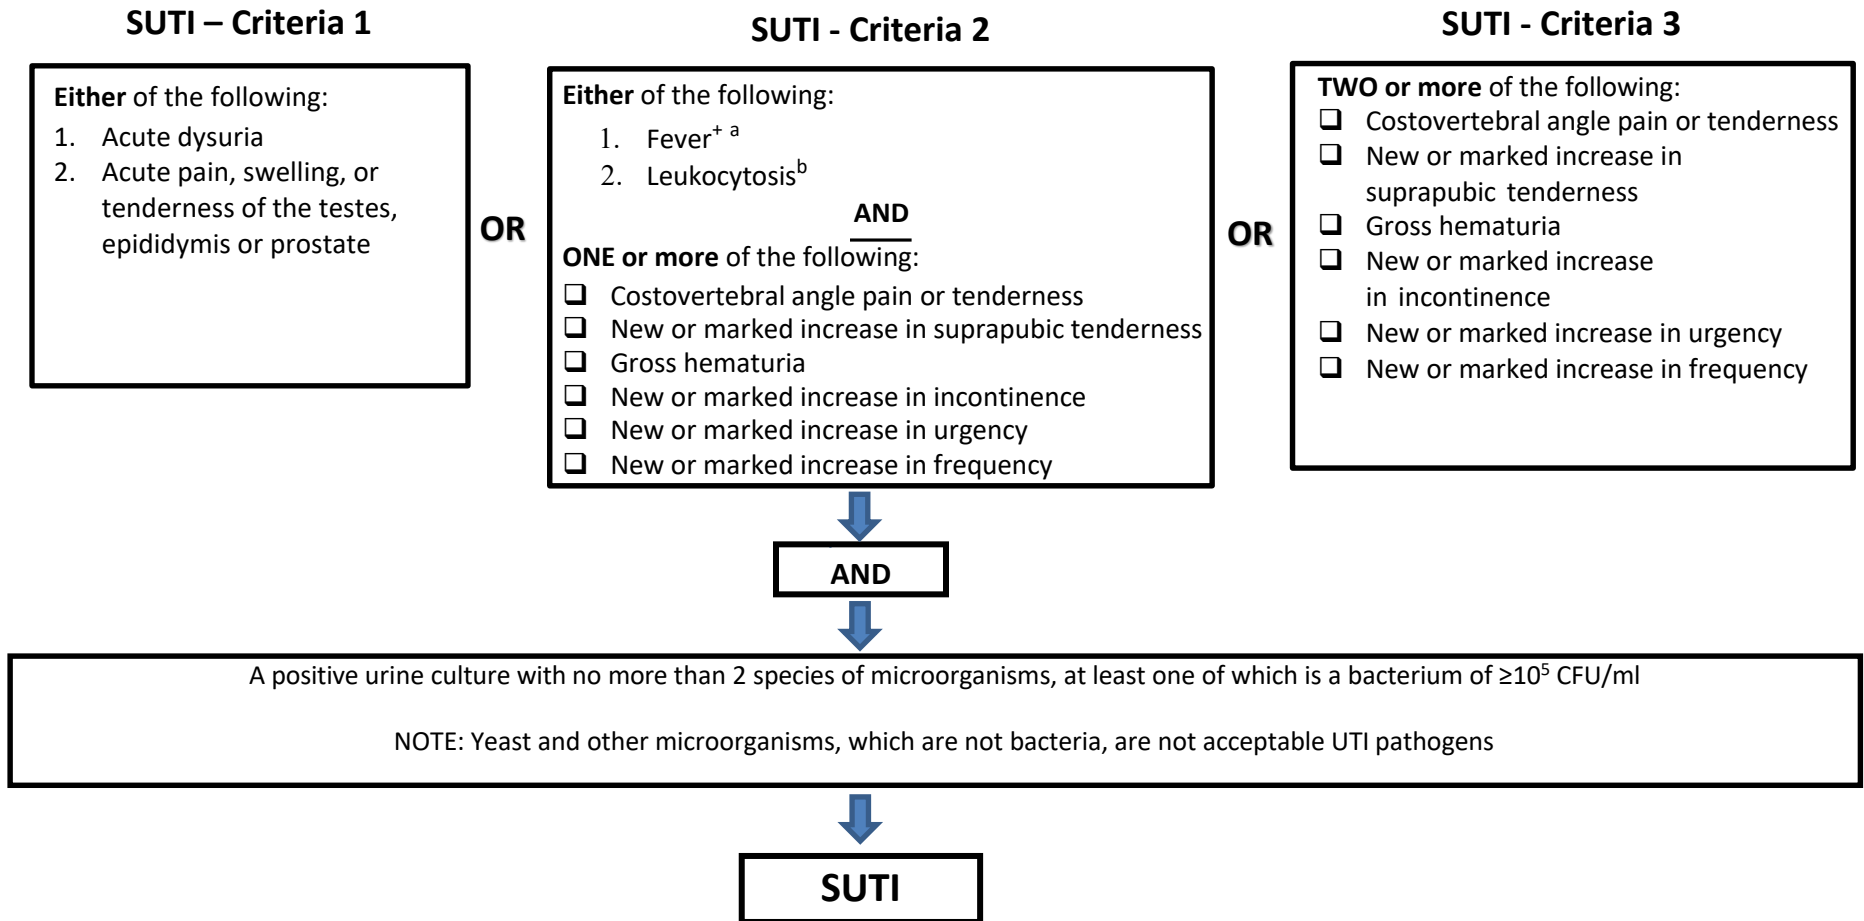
SUTI – Criteria 1

Either of the following:
1. Acute dysuria
2. Acute pain, swelling, or tenderness of the testes, epididymis or prostate

OR

SUTI - Criteria 2

Either of the following:
1. Fever$^{+ a}$
2. Leukocytosis$^{b}$

AND

ONE or more of the following:
❑ Costovertebral angle pain or tenderness
❑ New or marked increase in suprapubic tenderness
❑ Gross hematuria
❑ New or marked increase in incontinence
❑ New or marked increase in urgency
❑ New or marked increase in frequency

OR

SUTI - Criteria 3

TWO or more of the following:
❑ Costovertebral angle pain or tenderness
❑ New or marked increase in suprapubic tenderness
❑ Gross hematuria
❑ New or marked increase in incontinence
❑ New or marked increase in urgency
❑ New or marked increase in frequency

AND

A positive urine culture with no more than 2 species of microorganisms, at least one of which is a bacterium of $\geq 10^5$ CFU/ml

NOTE: Yeast and other microorganisms, which are not bacteria, are not acceptable UTI pathogens

SUTI